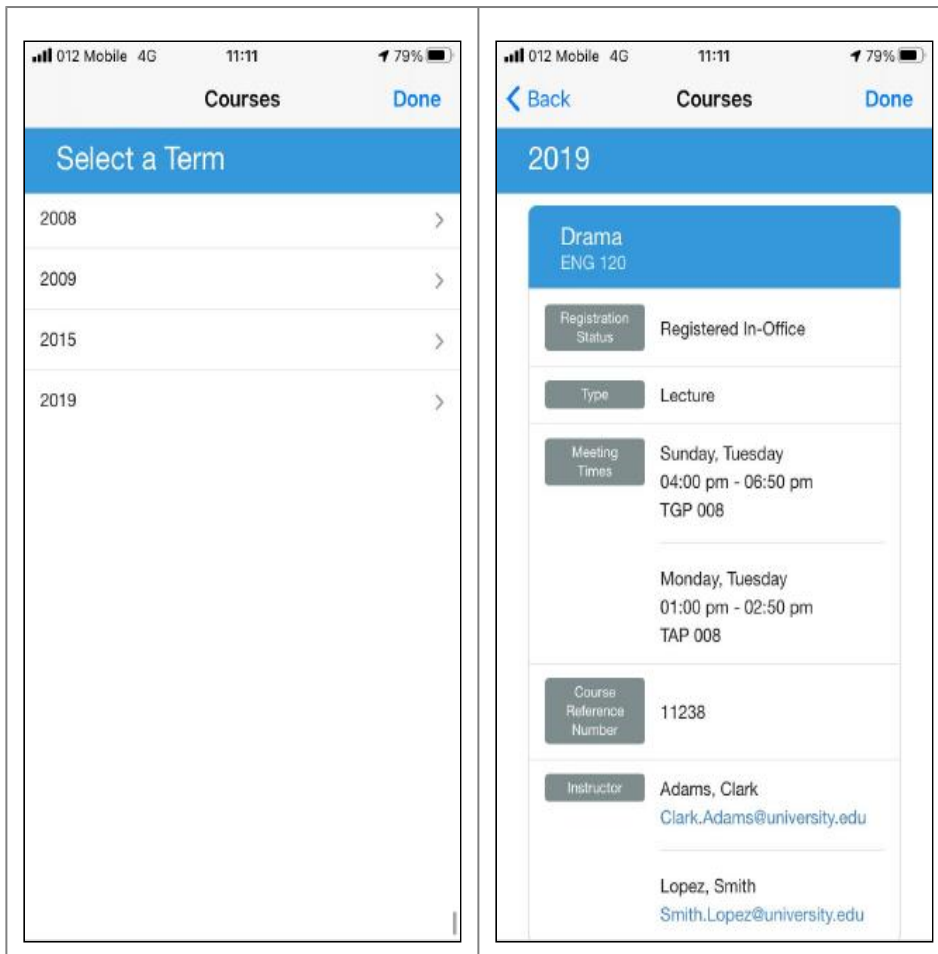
012 Mobile 4G 11:11 79%

Courses Done

Select a Term

2008

2009

2015

2019

012 Mobile 4G 11:11 79%

Back Courses Done

2019

Drama
ENG 120

| | |
|---|---|
| Registration Status | Registered In-Office |
| Type | Lecture |
| Meeting Times | Sunday, Tuesday<br>04:00 pm - 06:50 pm<br>TGP 008<br><br>Monday, Tuesday<br>01:00 pm - 02:50 pm<br>TAP 008 |
| Course Reference Number | 11238 |
| Instructor | Adams, Clark<br>Clark.Adams@university.edu<br><br>Lopez, Smith<br>Smith.Lopez@university.edu |